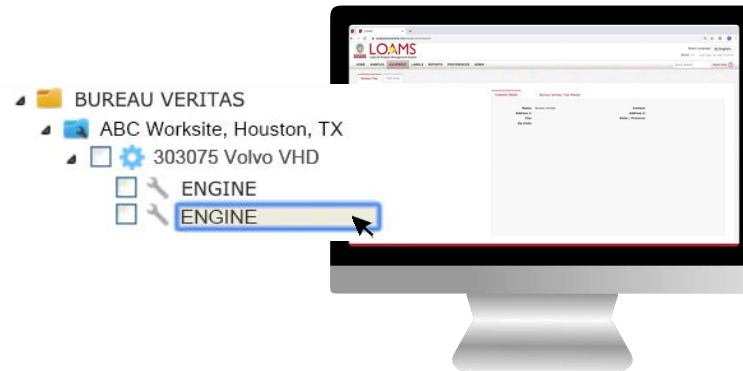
BUREAU VERITAS
ABC Worksite, Houston, TX
303075 Volvo VHD
ENGINE
ENGINE

LOAMS

HOME SAMPLES EQUIPMENT LABELS REPORTS PREFERENCES ADMIN

Name: Bureau Veritas
Address 1:
City:
Zip Code:
Contact:
Address 2:
State / Province: